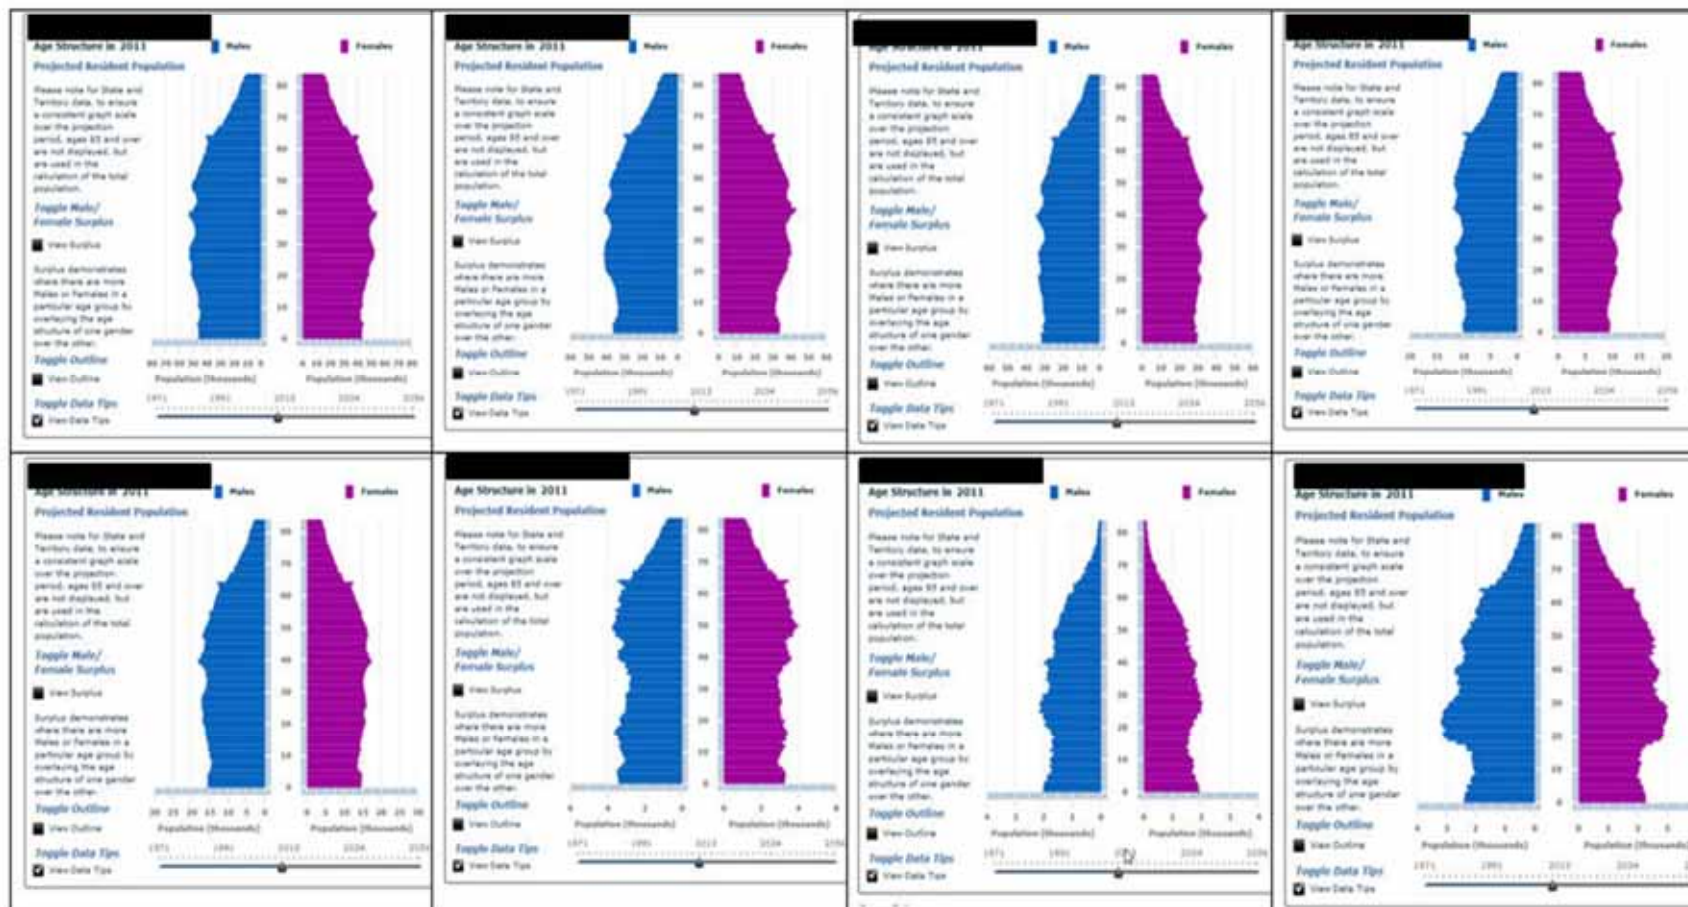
Age Structure in 2011 Males Females
Projected Resident Population
Please note for State and Territory data, to ensure a consistent graph scale over the projection period, ages 85 and over are not displayed, but are used in the calculation of the total population.
Toggle Male/ Female Surplus
View Surplus
Surplus demonstrates where there are more Males or Females in a particular age group by overlaying the age structure of one gender over the other.
Toggle Outline
View Outline
Toggle Data Tips
View Data Tips
Population (thousands) Population (thousands)
1971 1991 2011 2026 2056

Age Structure in 2011 Males Females
Projected Resident Population
Please note for State and Territory data, to ensure a consistent graph scale over the projection period, ages 85 and over are not displayed, but are used in the calculation of the total population.
Toggle Male/ Female Surplus
View Surplus
Surplus demonstrates where there are more Males or Females in a particular age group by overlaying the age structure of one gender over the other.
Toggle Outline
View Outline
Toggle Data Tips
View Data Tips
Population (thousands) Population (thousands)
1971 1991 2011 2026 2056

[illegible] Males Females
Projected Resident Population
Please note for State and Territory data, to ensure a consistent graph scale over the projection period, ages 85 and over are not displayed, but are used in the calculation of the total population.
Toggle Male/ Female Surplus
View Surplus
Surplus demonstrates where there are more Males or Females in a particular age group by overlaying the age structure of one gender over the other.
Toggle Outline
View Outline
Toggle Data Tips
View Data Tips
Population (thousands) Population (thousands)
1971 1991 2011 2026 2056

Age Structure in 2011 Males Females
Projected Resident Population
Please note for State and Territory data, to ensure a consistent graph scale over the projection period, ages 85 and over are not displayed, but are used in the calculation of the total population.
Toggle Male/ Female Surplus
View Surplus
Surplus demonstrates where there are more Males or Females in a particular age group by overlaying the age structure of one gender over the other.
Toggle Outline
View Outline
Toggle Data Tips
View Data Tips
Population (thousands) Population (thousands)
1971 1991 2011 2026 2056

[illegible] Males Females
Projected Resident Population
Please note for State and Territory data, to ensure a consistent graph scale over the projection period, ages 85 and over are not displayed, but are used in the calculation of the total population.
Toggle Male/ Female Surplus
View Surplus
Surplus demonstrates where there are more Males or Females in a particular age group by overlaying the age structure of one gender over the other.
Toggle Outline
View Outline
Toggle Data Tips
View Data Tips
Population (thousands) Population (thousands)
1971 1991 2011 2026 2056

Age Structure in 2011 Males Females
Projected Resident Population
Please note for State and Territory data, to ensure a consistent graph scale over the projection period, ages 85 and over are not displayed, but are used in the calculation of the total population.
Toggle Male/ Female Surplus
View Surplus
Surplus demonstrates where there are more Males or Females in a particular age group by overlaying the age structure of one gender over the other.
Toggle Outline
View Outline
Toggle Data Tips
View Data Tips
Population (thousands) Population (thousands)
1971 1991 2011 2026 2056

Age Structure in 2011 Males Females
Projected Resident Population
Please note for State and Territory data, to ensure a consistent graph scale over the projection period, ages 85 and over are not displayed, but are used in the calculation of the total population.
Toggle Male/ Female Surplus
View Surplus
Surplus demonstrates where there are more Males or Females in a particular age group by overlaying the age structure of one gender over the other.
Toggle Outline
View Outline
Toggle Data Tips
View Data Tips
Population (thousands) Population (thousands)
1971 1991 2011 2026 2056

Age Structure in 2011 Males Females
Projected Resident Population
Please note for State and Territory data, to ensure a consistent graph scale over the projection period, ages 85 and over are not displayed, but are used in the calculation of the total population.
Toggle Male/ Female Surplus
View Surplus
Surplus demonstrates where there are more Males or Females in a particular age group by overlaying the age structure of one gender over the other.
Toggle Outline
View Outline
Toggle Data Tips
View Data Tips
Population (thousands) Population (thousands)
1971 1991 2011 2026 2056